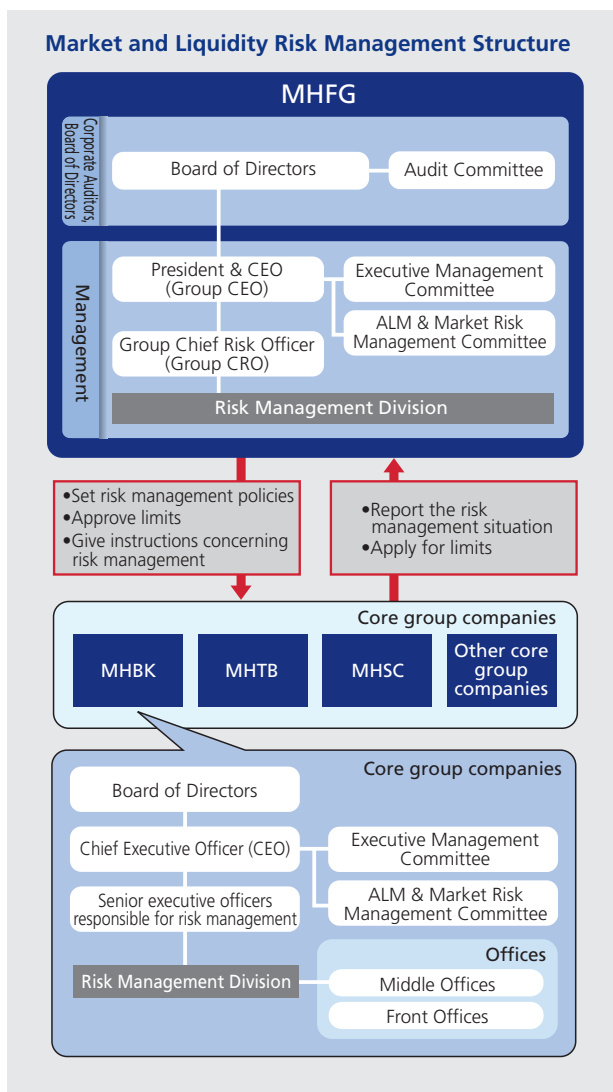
Market and Liquidity Risk Management Structure

MHFG

Corporate Auditors, Board of Directors

Board of Directors

Audit Committee

Management

President & CEO (Group CEO)

Executive Management Committee

ALM & Market Risk Management Committee

Group Chief Risk Officer (Group CRO)

Risk Management Division

•Set risk management policies
•Approve limits
•Give instructions concerning risk management

•Report the risk management situation
•Apply for limits

Core group companies

MHBK

MHTB

MHSC

Other core group companies

Core group companies

Board of Directors

Chief Executive Officer (CEO)

Executive Management Committee

Senior executive officers responsible for risk management

ALM & Market Risk Management Committee

Offices

Risk Management Division

Middle Offices

Front Offices